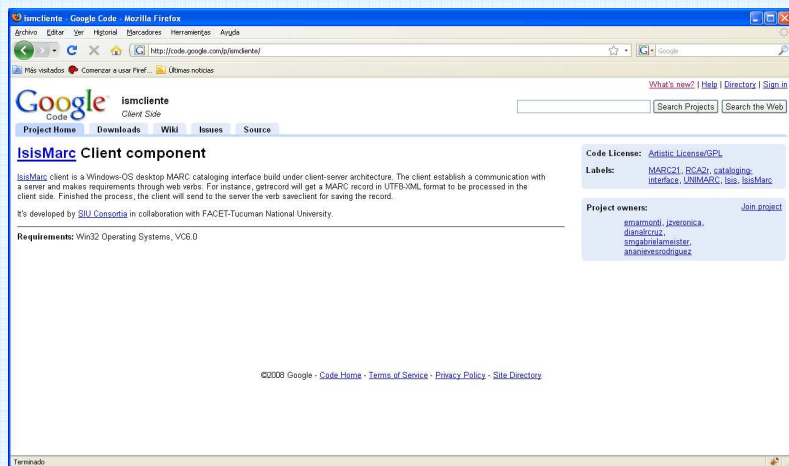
ismcliente - Google Code - Mozilla Firefox

Archivo Editar Ver Historial Marcadores Herramientas Ayuda

http://code.google.com/p/ismcliente/

Google

Más visitados Comenzar a usar Firef... Últimas noticias

What's new? | Help | Directory | Sign in

Google Code

ismcliente
Client Side

Search Projects Search the Web

Project Home Downloads Wiki Issues Source

IsisMarc Client component

IsisMarc client is a Windows-OS desktop MARC cataloging interface build under client-server architecture. The client establish a communication with a server and makes requirements through web verbs. For instance, getrecord will get a MARC record in UTF8-XML format to be processed in the client side. Finished the process, the client will send to the server the verb saveclient for saving the record.

It's developed by SIU Consortia in collaboration with FACET-Tucuman National University.

Requirements: Win32 Operating Systems, VC6.0

Code License: Artistic License/GPL

Labels: MARC21, RCA2r, cataloging-interface, UNIMARC, Isis, IsisMarc

Project owners: Join project
emarmonti, jzveronica, dianalrcruz, smgabrielameister, ananievesrodriguez

©2008 Google - Code Home - Terms of Service - Privacy Policy - Site Directory

Terminado